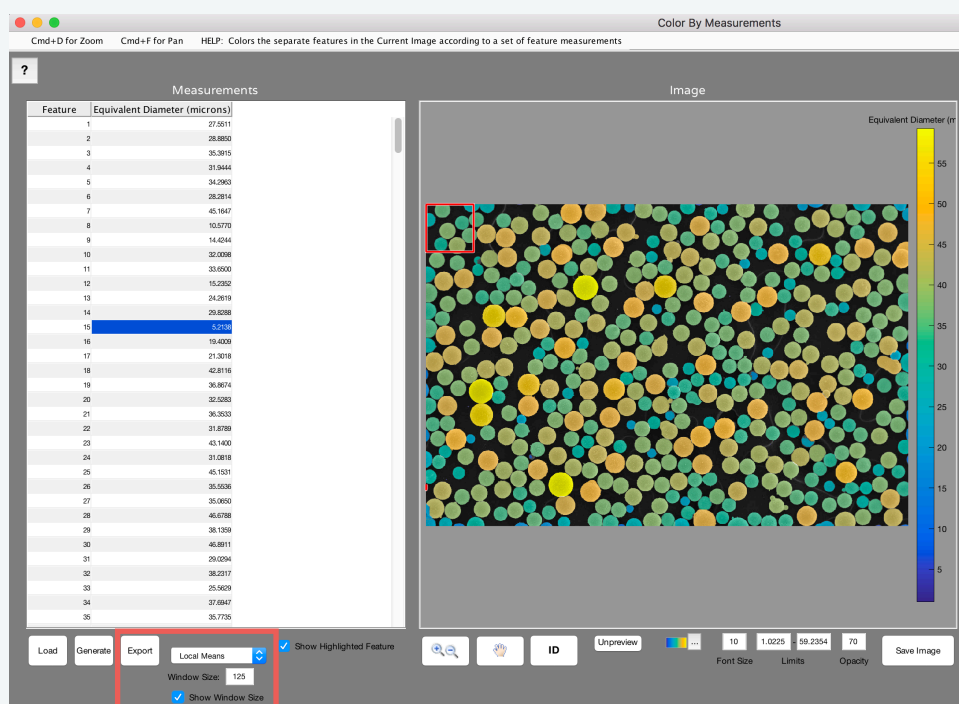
Color By Measurements

Cmd+D for Zoom Cmd+F for Pan HELP: Colors the separate features in the Current Image according to a set of feature measurements

?

Measurements

| Feature | Equivalent Diameter (microns) |
|---|---|
| 1 | 27.5511 |
| 2 | 28.8850 |
| 3 | 35.3915 |
| 4 | 31.9444 |
| 5 | 34.2963 |
| 6 | 28.2814 |
| 7 | 45.1647 |
| 8 | 10.5770 |
| 9 | 14.4244 |
| 10 | 32.0098 |
| 11 | 33.6500 |
| 12 | 15.2352 |
| 13 | 24.2619 |
| 14 | 29.8288 |
| 15 | 5.2138 |
| 16 | 19.4009 |
| 17 | 21.3018 |
| 18 | 42.8116 |
| 19 | 36.8674 |
| 20 | 32.5283 |
| 21 | 36.3533 |
| 22 | 31.8789 |
| 23 | 43.1400 |
| 24 | 31.0818 |
| 25 | 45.1531 |
| 26 | 35.5536 |
| 27 | 35.0650 |
| 28 | 46.6788 |
| 29 | 38.1359 |
| 30 | 46.8911 |
| 31 | 29.0294 |
| 32 | 38.2317 |
| 33 | 25.5629 |
| 34 | 37.6947 |
| 35 | 35.7735 |

Image

Equivalent Diameter (m

55
50
45
40
35
30
25
20
15
10
5

Load Generate Export Local Means Window Size: 125 Show Window Size Show Highlighted Feature

ID Unpreview ... 10 1.0225 - 59.2354 70 Font Size Limits Opacity Save Image